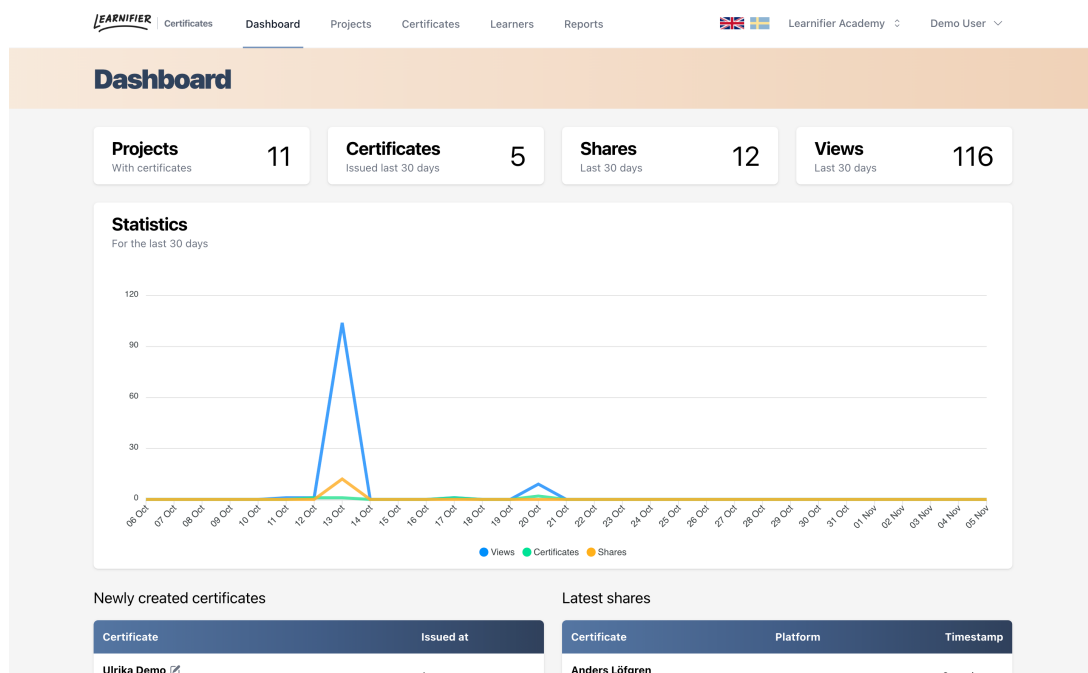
LEARNIFIER | Certificates Dashboard Projects Certificates Learners Reports Learnifier Academy Demo User

Dashboard

Projects
With certificates
11

Certificates
Issued last 30 days
5

Shares
Last 30 days
12

Views
Last 30 days
116

Statistics
For the last 30 days

120
90
60
30
0

06 Oct 07 Oct 08 Oct 09 Oct 10 Oct 11 Oct 12 Oct 13 Oct 14 Oct 15 Oct 16 Oct 17 Oct 18 Oct 19 Oct 20 Oct 21 Oct 22 Oct 23 Oct 24 Oct 25 Oct 26 Oct 27 Oct 28 Oct 29 Oct 30 Oct 31 Oct 01 Nov 02 Nov 03 Nov 04 Nov 05 Nov

Views Certificates Shares

Newly created certificates

| Certificate | Issued at |
|---|---|
| Ulrika Demo | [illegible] |

Latest shares

| Certificate | Platform | Timestamp |
|---|---|---|
| Anders Löfgren | | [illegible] |